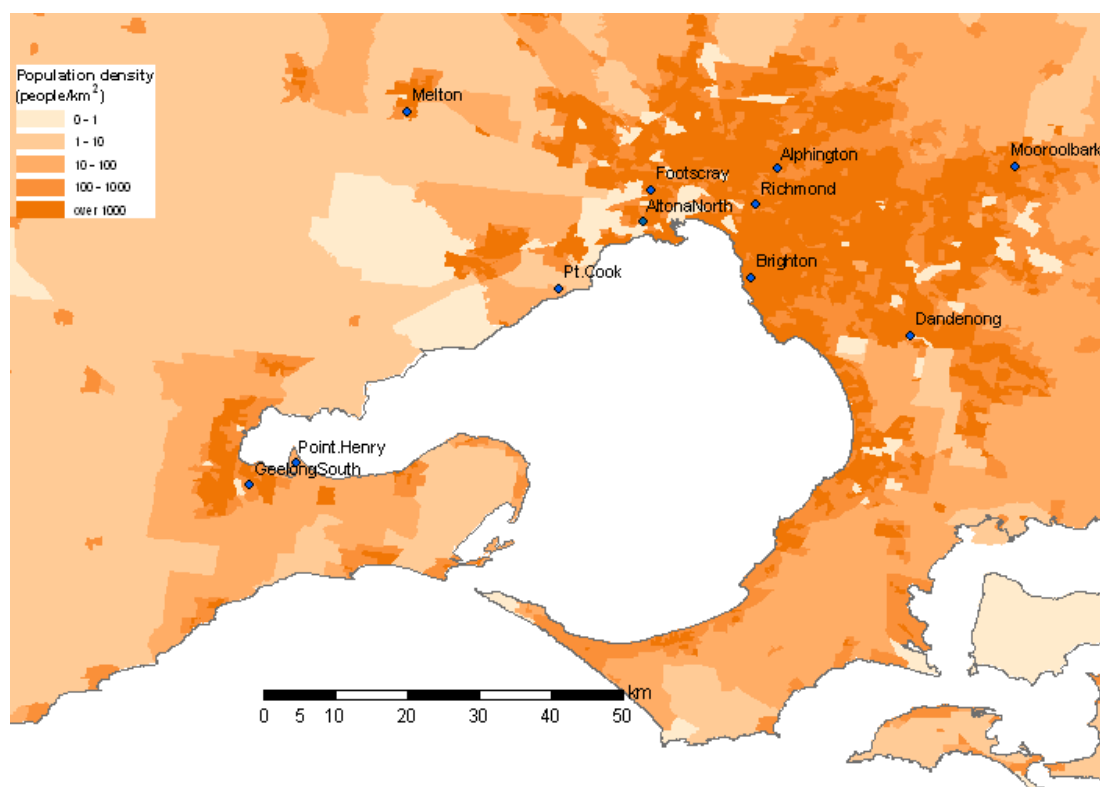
Population density
(people/km$^2$)
0 - 1
1 - 10
10 - 100
100 - 1000
over 1000

Melton
Alphington
Mooroolbark
Footscray
Richmond
AltonaNorth
Brighton
Pt.Cook
Dandenong
Point.Henry
GeelongSouth

0 5 10 20 30 40 50 km